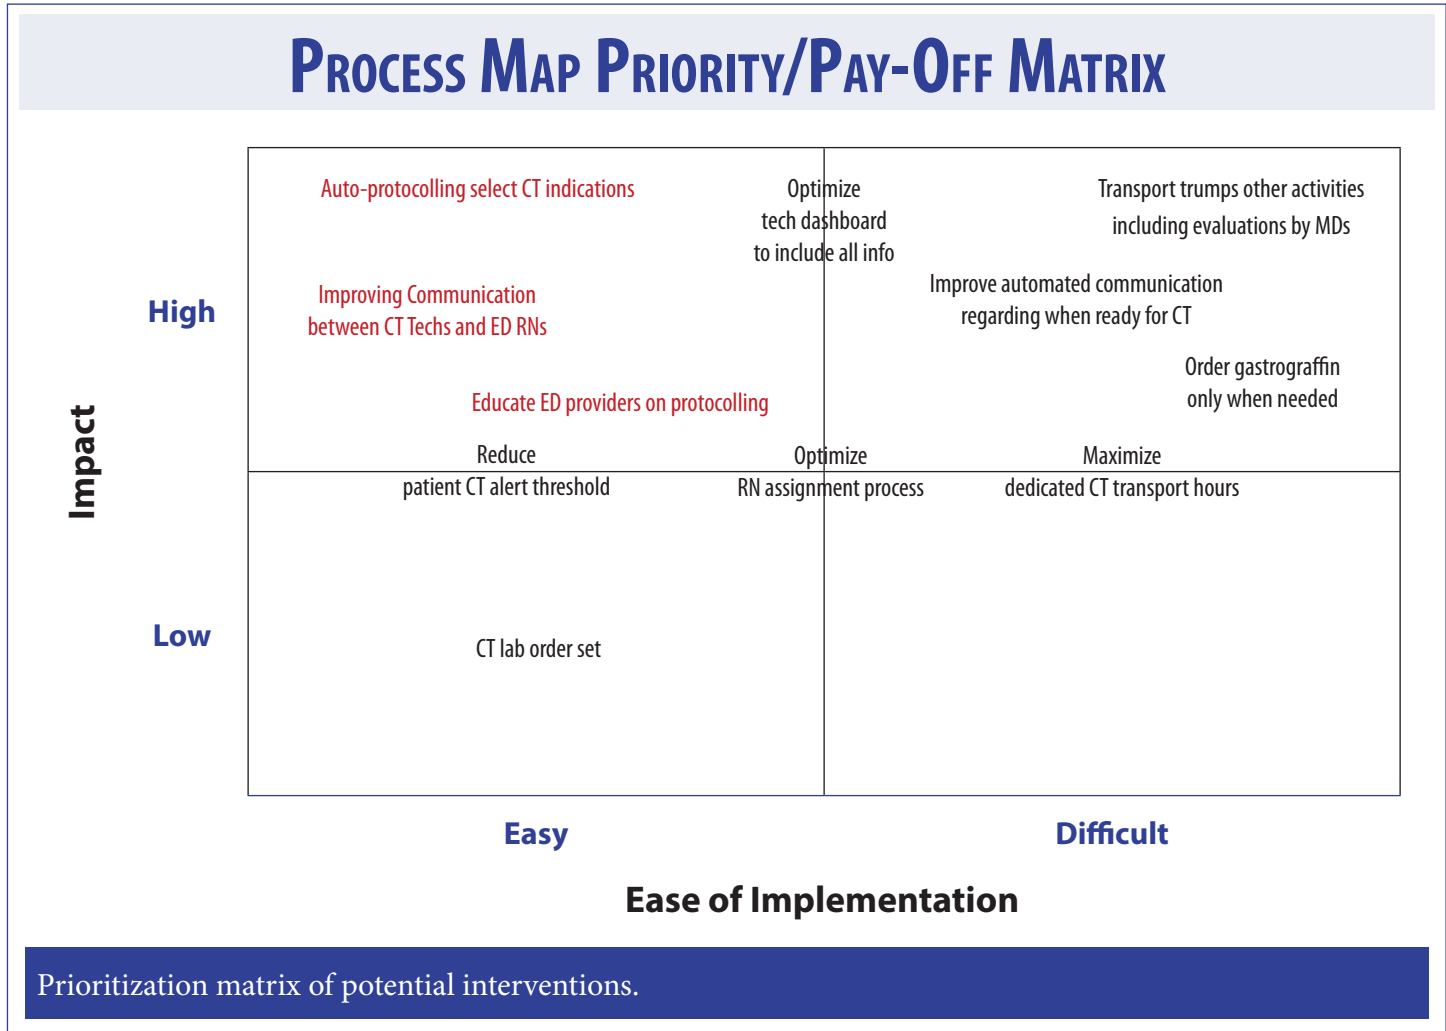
PROCESS MAP PRIORITY/PAY-OFF MATRIX

Impact

High

Low

Auto-protocolling select CT indications

Optimize tech dashboard to include all info

Transport trumps other activities including evaluations by MDs

Improving Communication between CT Techs and ED RNs

Improve automated communication regarding when ready for CT

Order gastrograffin only when needed

Educate ED providers on protocolling

Reduce patient CT alert threshold

Optimize RN assignment process

Maximize dedicated CT transport hours

CT lab order set

Easy

Difficult

Ease of Implementation

Prioritization matrix of potential interventions.